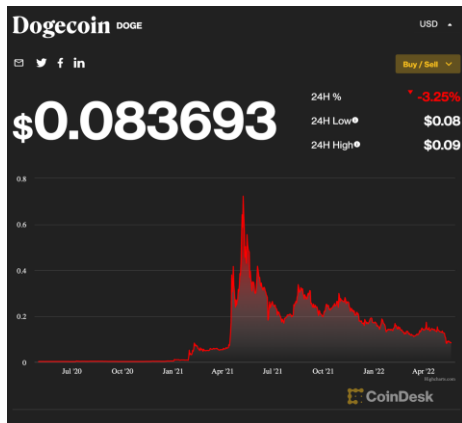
Dogecoin DOGE

USD

Buy / Sell

$0.083693

24H % -3.25%

24H Low $0.08

24H High $0.09

0.8

0.6

0.4

0.2

0

Jul '20

Oct '20

Jan '21

Apr '21

Jul '21

Oct '21

Jan '22

Apr '22

Highcharts.com

CoinDesk